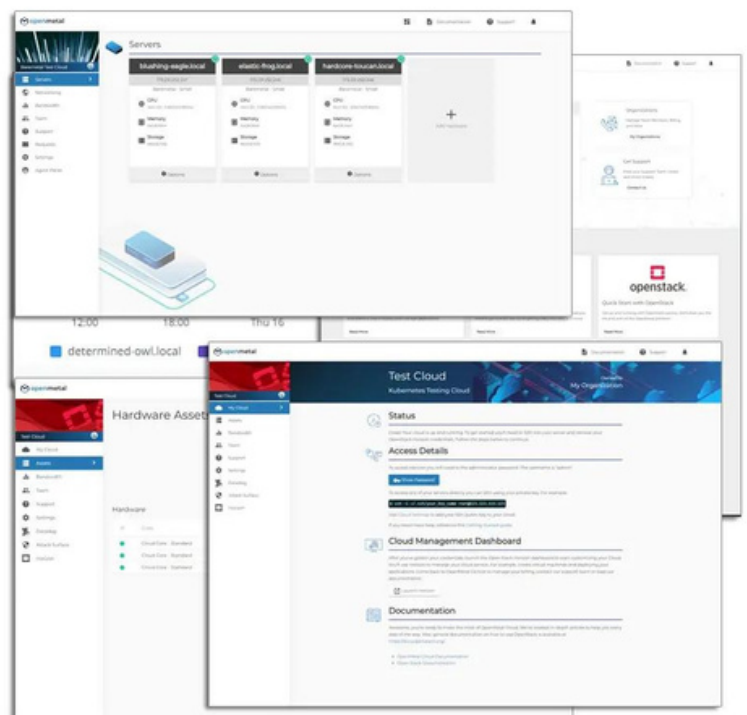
openmetal

Documentation Support

Servers

Servers

Monitoring

Bandwidth

Team

Support

Requests

Settings

Agent Hello

blushing-eagle.local

elastic-frog.local

hardcore-toucan.local

CPU

Memory

Storage

CPU

Memory

Storage

CPU

Memory

Storage

Options

Options

Options

Add Hardware

Documentation Support

Organizations

My Organizations

Get Support

Contact Us

openstack.

Quick Start with OpenStack

12:00

18:00

Thu 16

determined-owl.local

openmetal

Test Cloud

Hardware Asset

My Cloud

Assets

Bandwidth

Team

Support

Settings

Metrics

Attack Surface

Website

Hardware

Cloud Core - Standard

Cloud Core - Standard

Cloud Core - Standard

openmetal

Documentation Support

Test Cloud

Kubernetes Testing Cloud

My Organization

Test Cloud

My Cloud

Assets

Bandwidth

Team

Support

Settings

Metrics

Attack Surface

Account

Status

Access Details

Show Password

Cloud Management Dashboard

Launch Horizon

Documentation